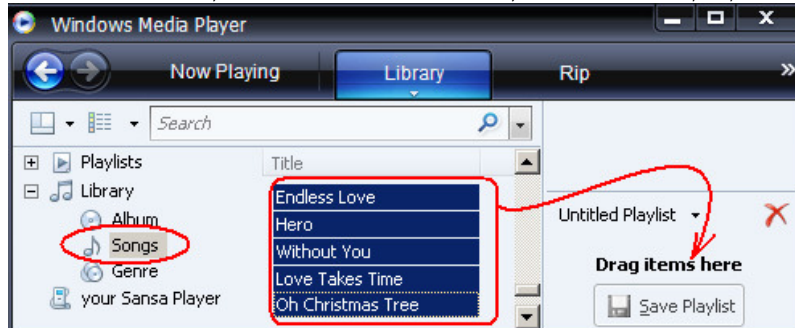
Windows Media Player

Now Playing
Library
Rip
»

Search

Playlists
Library
Album
Songs
Genre
your Sansa Player

Title
Endless Love
Hero
Without You
Love Takes Time
Oh Christmas Tree

Untitled Playlist
Drag items here
Save Playlist